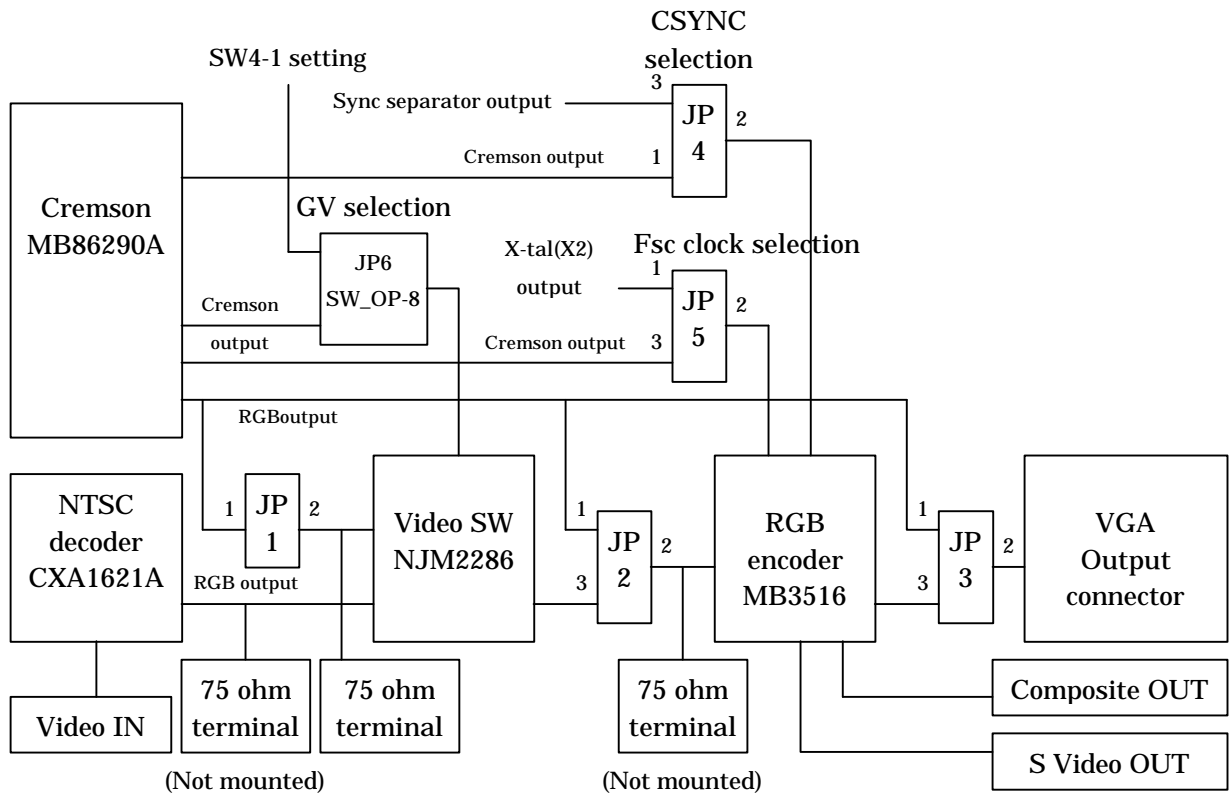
CSYNC selection

SW4-1 setting

Sync separator output

3

JP 4

2

Cremson output

1

Cremson MB86290A

GV selection

JP6 SW_OP-8

X-tal(X2) output

Fsc clock selection

1

JP 5

2

Cremson output

Cremson output

3

RGBoutput

NTSC decoder CXA1621A

1

JP 1

2

Video SW NJM2286

1

JP 2

2

3

RGB encoder MB3516

1

JP 3

2

3

VGA Output connector

RGB output

Video IN

75 ohm terminal

75 ohm terminal

(Not mounted)

75 ohm terminal

(Not mounted)

Composite OUT

S Video OUT